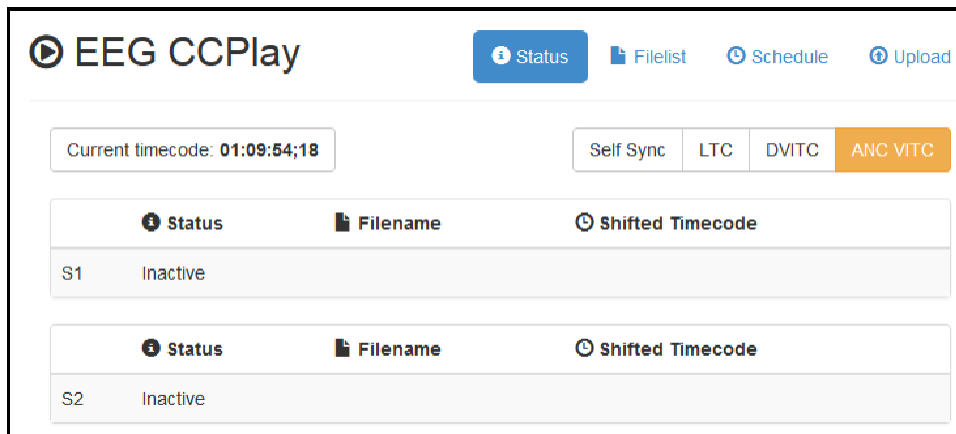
EEG CCPlay

Status Filelist Schedule Upload

Current timecode: **01:09:54;18**

Self Sync LTC DVITC ANC VITC

| | Status | Filename | Shifted Timecode |
|---|---|---|---|
| S1 | Inactive | | |

| | Status | Filename | Shifted Timecode |
|---|---|---|---|
| S2 | Inactive | | |